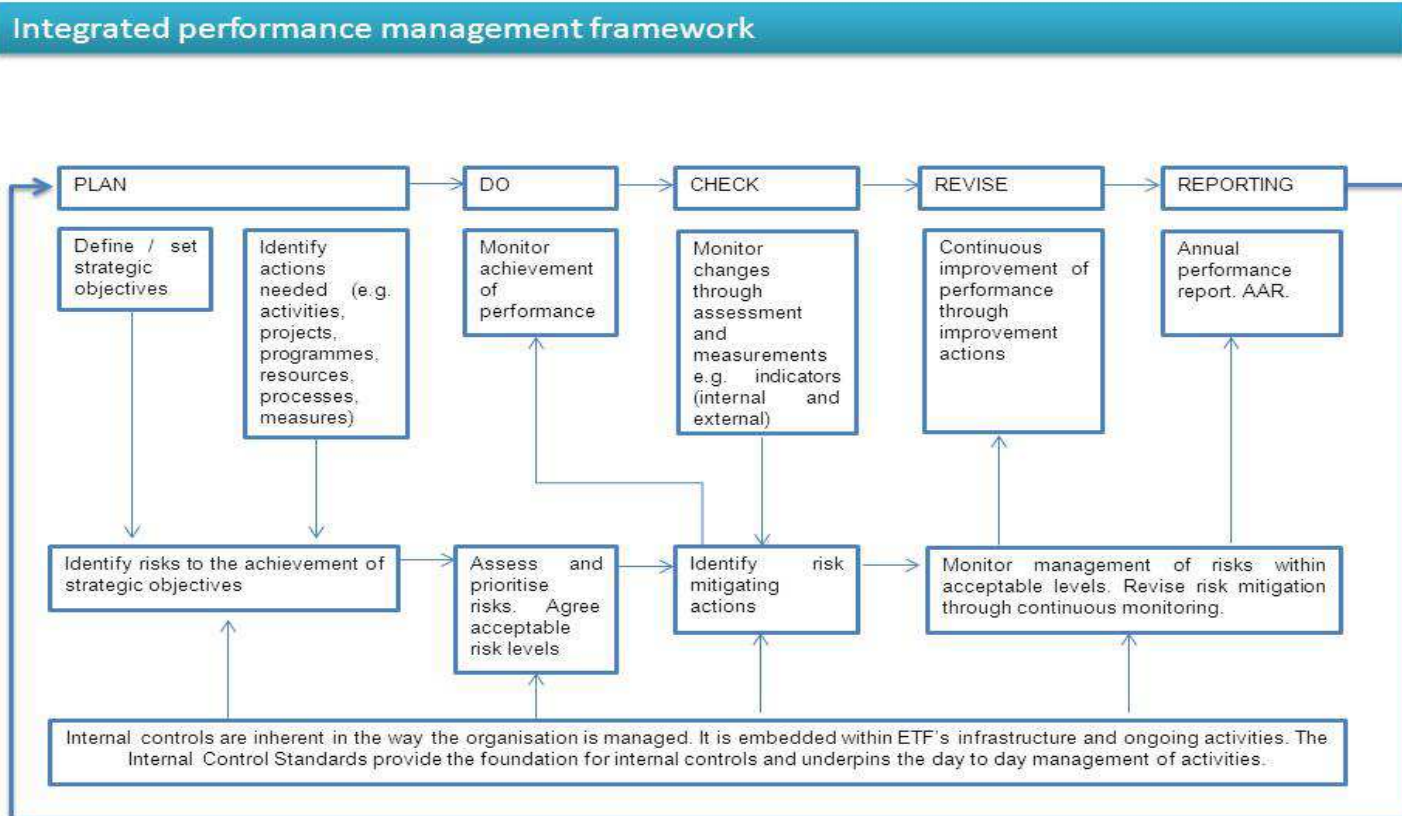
Integrated performance management framework

PLAN

DO

CHECK

REVISE

REPORTING

Define / set strategic objectives

Identify actions needed (e.g. activities, projects, programmes, resources, processes, measures)

Monitor achievement of performance

Monitor changes through assessment and measurements e.g. indicators (internal and external)

Continuous improvement of performance through improvement actions

Annual performance report. AAR.

Identify risks to the achievement of strategic objectives

Assess and prioritise risks. Agree acceptable risk levels

Identify risk mitigating actions

Monitor management of risks within acceptable levels. Revise risk mitigation through continuous monitoring.

Internal controls are inherent in the way the organisation is managed. It is embedded within ETF's infrastructure and ongoing activities. The Internal Control Standards provide the foundation for internal controls and underpins the day to day management of activities.